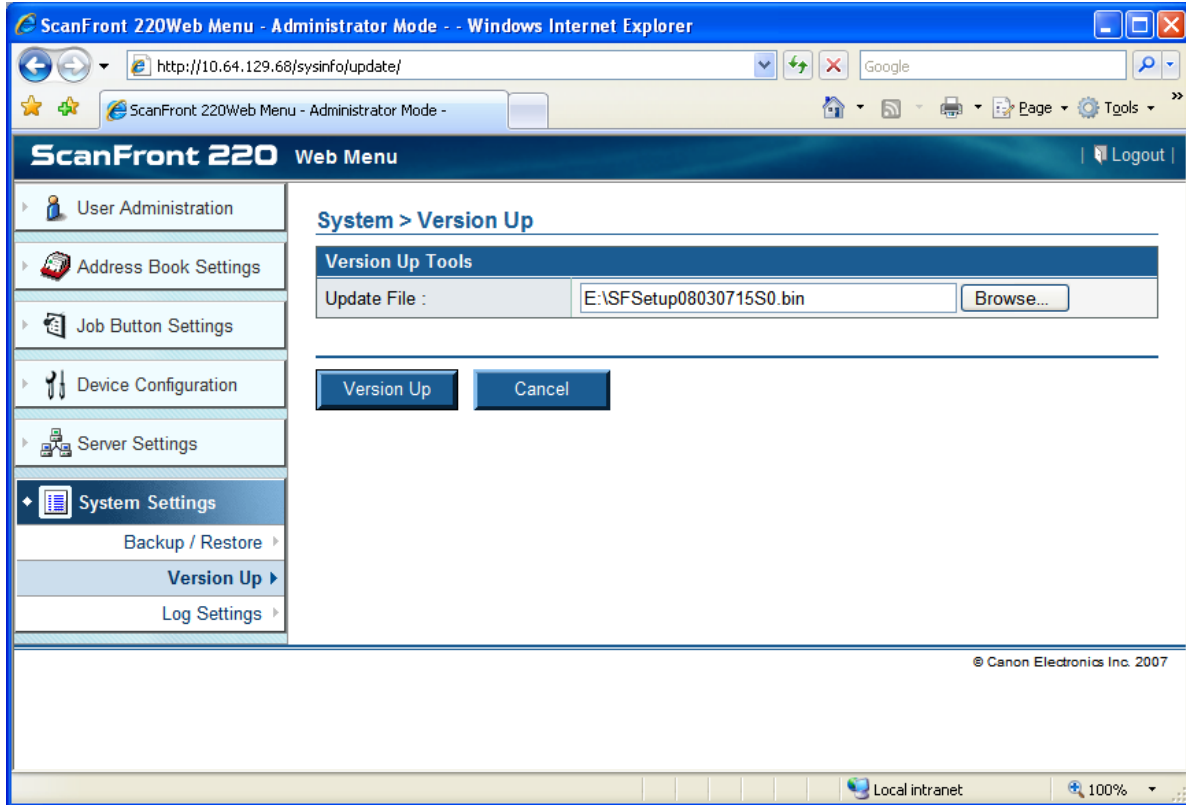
ScanFront 220Web Menu - Administrator Mode - - Windows Internet Explorer

http://10.64.129.68/sysinfo/update/

Google

ScanFront 220Web Menu - Administrator Mode -

Page ▾ Tools ▾

ScanFront 220 Web Menu

| Logout |

User Administration

Address Book Settings

Job Button Settings

Device Configuration

Server Settings

System Settings

Backup / Restore

Version Up

Log Settings

System > Version Up

| Version Up Tools | |
|---|---|
| Update File : | E:\SFSetup08030715S0.bin Browse... |

Version Up

Cancel

© Canon Electronics Inc. 2007

Local intranet

100%